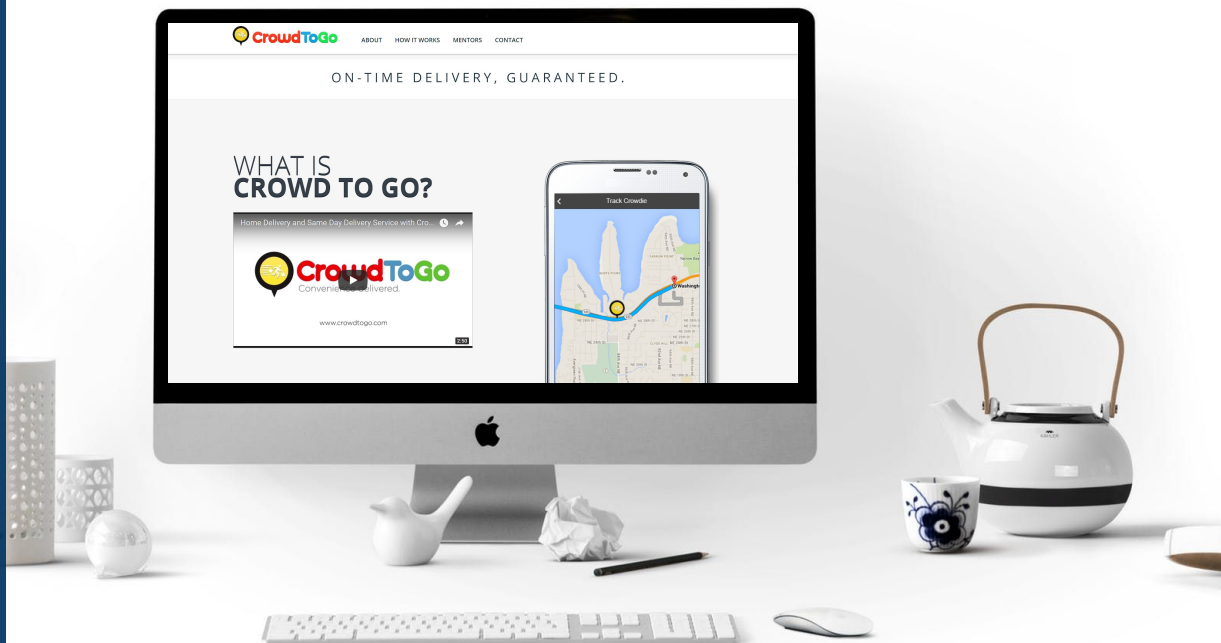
CrowdToGo ABOUT HOW IT WORKS MENTORS CONTACT

ON-TIME DELIVERY, GUARANTEED.

WHAT IS
CROWD TO GO?

Home Delivery and Same Day Delivery Service with Cro...

CrowdToGo
Convenien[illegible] delivered

www.crowdtogo.com

2:50

Track Crowdie

Washingto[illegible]